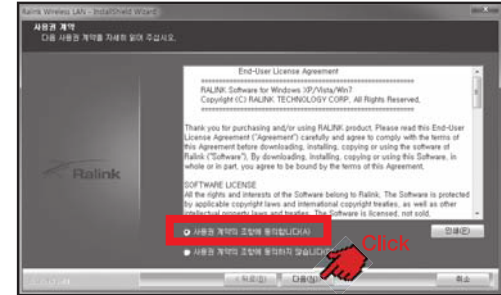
Ralink Wireless LAN - InstallShield Wizard

사용권 계약

다음 사용권 계약을 자세히 읽어 주십시오.

End-User License Agreement

=====================================

RALINK Software for Windows XP/Vista/Win7

Copyright (C) RALINK TECHNOLOGY CORP., All Rights Reserved.

=====================================

Thank you for purchasing and/or using RALINK product. Please read this End-User License Agreement ("Agreement") carefully and agree to comply with the terms of this Agreement before downloading, installing, copying or using the software of Ralink ("Software"). By downloading, installing, copying or using this Software, in whole or in part, you agree to be bound by the terms of this Agreement.

SOFTWARE LICENSE

All the rights and interests of the Software belong to Ralink. The Software is protected by applicable copyright laws and international copyright treaties, as well as other intellectual property laws and treaties. The Software is licensed, not sold.

Ralink

사용권 계약의 조항에 동의합니다(A)

사용권 계약의 조항에 동의하지 않습니다(D)

인쇄(P)

Click

< 뒤로(B)

다음(N) >

취소

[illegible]